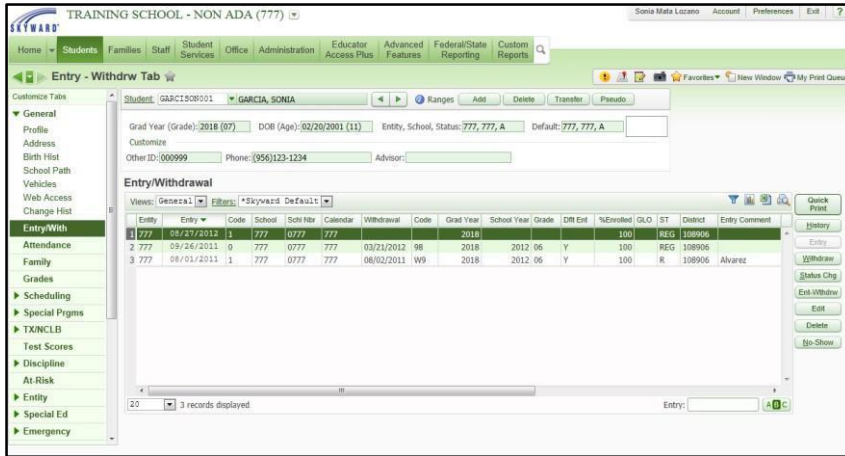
SKYWARD TRAINING SCHOOL - NON ADA (777)

Sonia Mata Lozano Account Preferences Exit ?

Home Students Families Staff Student Services Office Administration Educator Access Plus Advanced Features Federal/State Reporting Custom Reports

Entry - Withdrw Tab

Favorites New Window My Print Queue

Customize Tabs
General
Profile
Address
Birth Hist
School Path
Vehicles
Web Access
Change Hist
Entry/With
Attendance
Family
Grades
Scheduling
Special Prgms
TX/NCLB
Test Scores
Discipline
At-Risk
Entity
Special Ed
Emergency

Student: GARCISON001 GARCIA, SONIA Ranges Add Delete Transfer Pseudo

Grad Year (Grade): 2018 (07) DOB (Age): 02/20/2001 (11) Entity, School, Status: 777, 777, A Default: 777, 777, A
Customize
Other ID: 000999 Phone: (956)123-1234 Advisor:

Entry/Withdrawal

Views: General Filters: *Skyward Default

| | Entity | Entry | Code | School | Schl Nbr | Calendar | Withdrawal | Code | Grad Year | School Year | Grade | Dflt Ent | %Enrolled | GLO | ST | District | Entry Comment |
|---|---|---|---|---|---|---|---|---|---|---|---|---|---|---|---|---|---|
| 1 | 777 | 08/27/2012 | 1 | 777 | 0777 | 777 | | | 2018 | | | | 100 | | REG | 108906 | |
| 2 | 777 | 09/26/2011 | 0 | 777 | 0777 | 777 | 03/21/2012 | 98 | 2018 | 2012 | 06 | Y | 100 | | REG | 108906 | |
| 3 | 777 | 08/01/2011 | 1 | 777 | 0777 | 777 | 08/02/2011 | W9 | 2018 | 2012 | 06 | Y | 100 | | R | 108906 | Alvarez |

20 3 records displayed Entry:

Quick Print
History
Entry
Withdraw
Status Chg
Ent-Wthdrw
Edit
Delete
No-Show